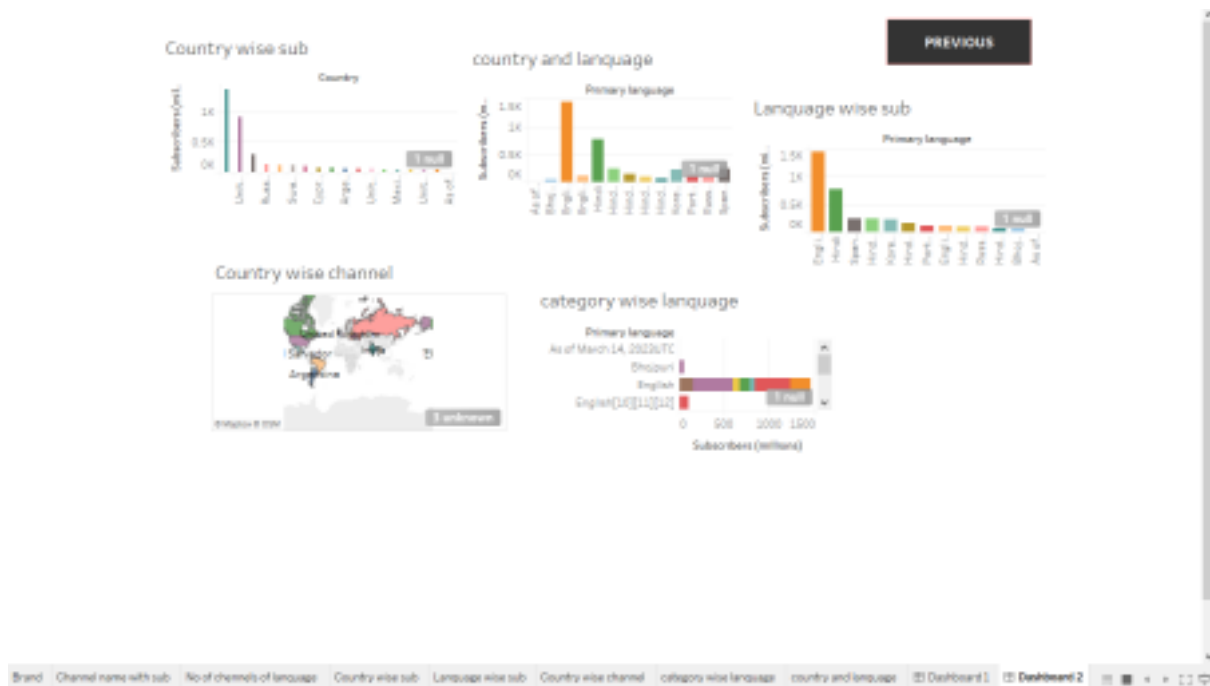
PREVIOUS

Country wise sub

Country

Subscribers (mi..

1K
0.5K
0K

1 null

Uni.. Rus.. Swe.. Cypr.. Arge.. Uni.. Mex.. Uni.. As of..

country and language

Primary language

Subscribers (m..

1.5K
1K
0.5K
0K

1 null

As of.. Bho.. Engli.. Engli.. Hindi Hind.. Hind.. Hind.. Hind.. None Port.. Russ.. Span..

Language wise sub

Primary language

Subscribers (mi..

1.5K
1K
0.5K
0K

1 null

Engli.. Hindi Span.. Hind.. None Hind.. Port.. Engl.. Hind.. Russ.. Hind.. Bhoj.. As of..

Country wise channel

United Kingdom
Salvador
Argentina

© Mapbox © OSM

3 unknown

category wise language

Primary language

As of March 14, 2022UTC
Bhojpuri
English
English[10][11][12]

1 null

0 500 1000 1500

Subscribers (millions)

Brand | Channel name with sub | No of chennels of language | Country wise sub | Language wise sub | Country wise channel | category wise language | country and language | Dashboard 1 | Dashboard 2